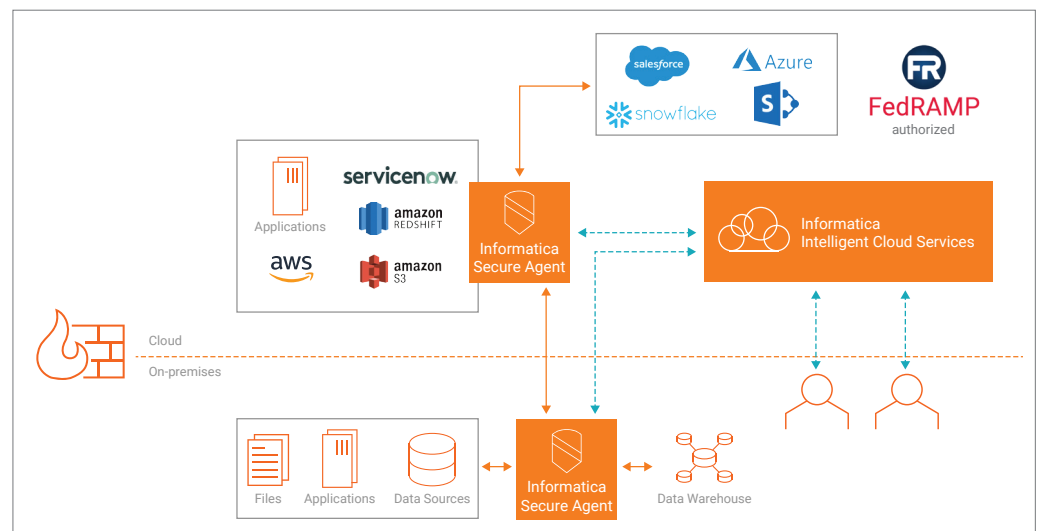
salesforce
Azure
snowflake
FR
FedRAMP
authorized
Applications
servicenow.
amazon REDSHIFT
aws
amazon S3
Informatica Secure Agent
Informatica Intelligent Cloud Services
Cloud
On-premises
Files
Applications
Data Sources
Informatica Secure Agent
Data Warehouse